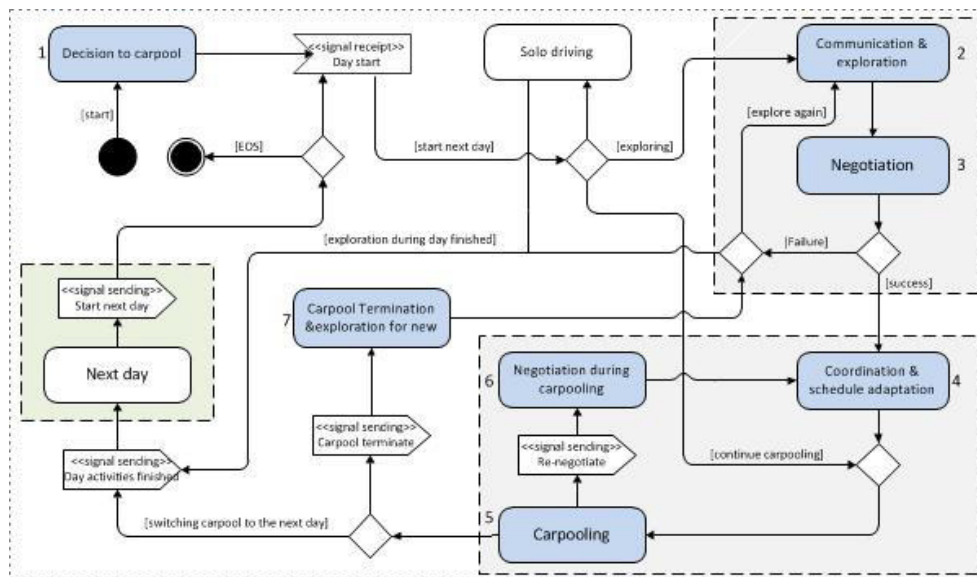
1 Decision to carpool

<<signal receipt>>
Day start

Solo driving

Communication & exploration 2

[start]

[EOS]

[start next day]

[exploring]

[explore again]

Negotiation 3

[exploration during day finished]

[Failure]

[success]

<<signal sending>>
Start next day

7 Carpool Termination &exploration for new

Next day

6 Negotiation during carpooling

Coordination & schedule adaptation 4

<<signal sending>>
Carpool terminate

<<signal sending>>
Re-negotiate

<<signal sending>>
Day activities finished

[continue carpooling]

[switching carpool to the next day]

5 Carpooling